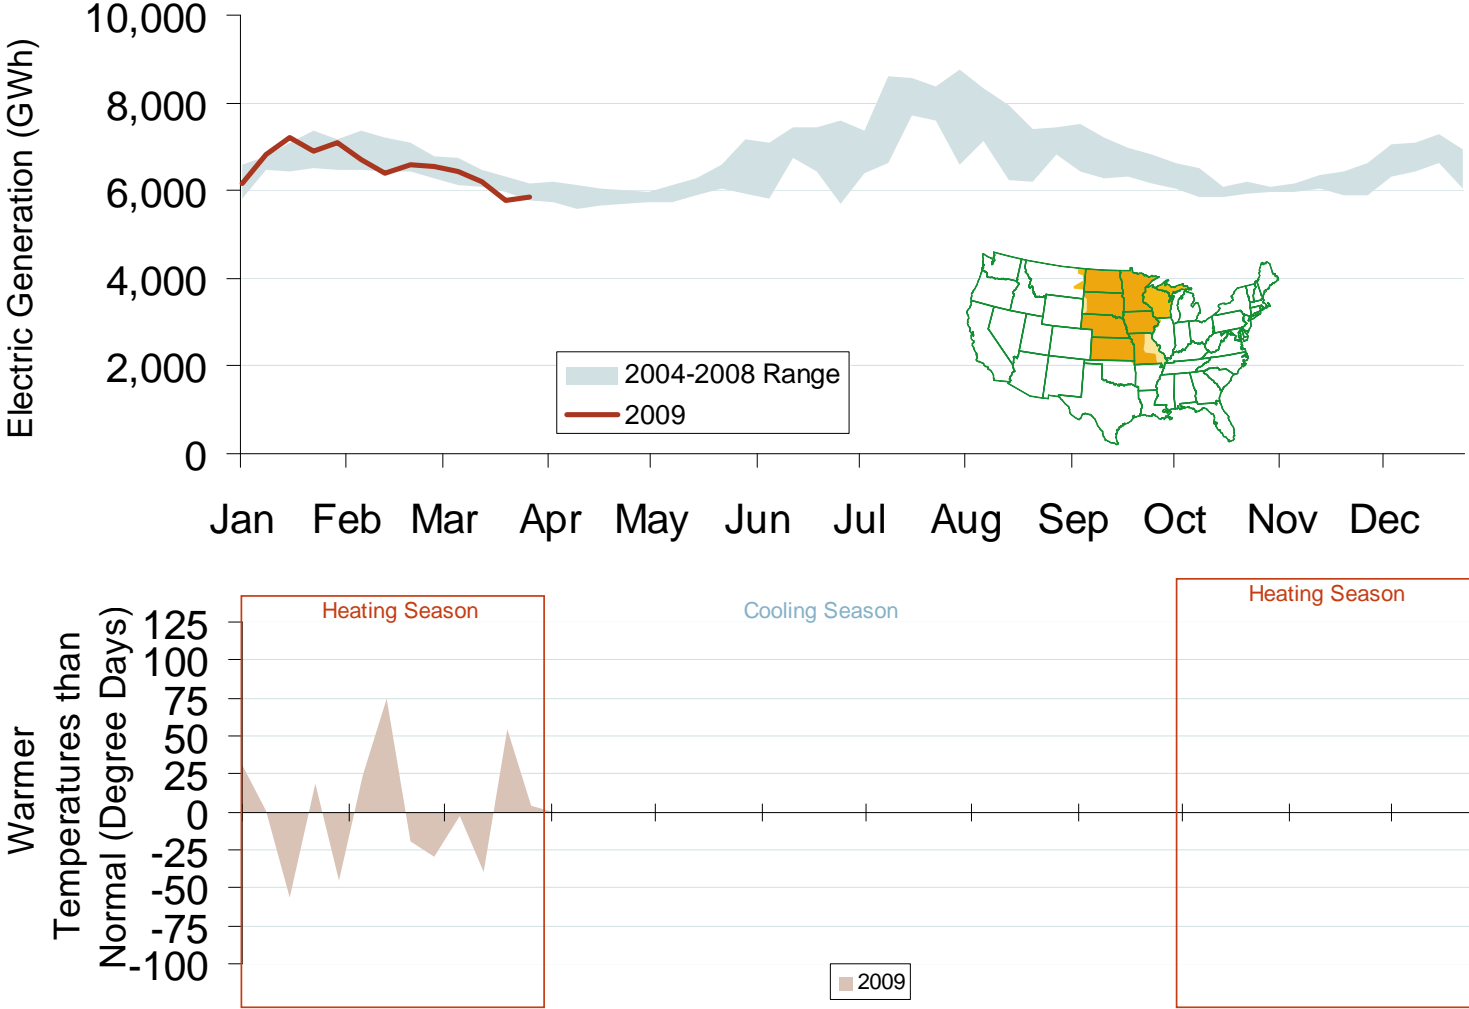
Electric Generation (GWh)

10,000
8,000
6,000
4,000
2,000
0

2004-2008 Range
2009

Jan Feb Mar Apr May Jun Jul Aug Sep Oct Nov Dec

Heating Season
Cooling Season
Heating Season

Warmer Temperatures than Normal (Degree Days)

125
100
75
50
25
0
-25
-50
-75
-100

2009